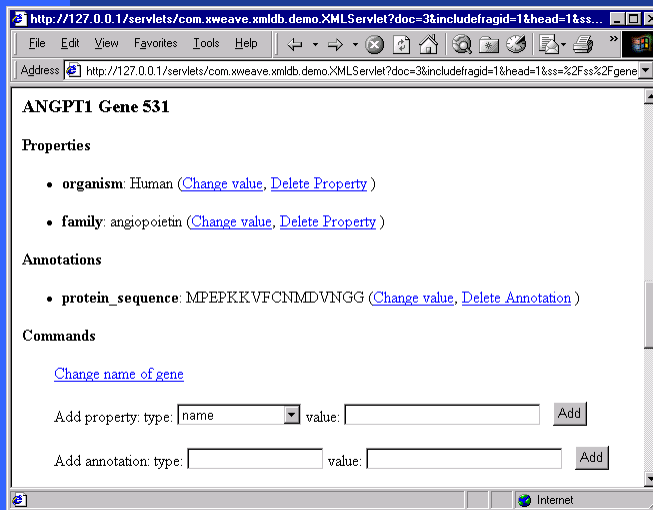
http://127.0.0.1/servlets/com.xweave.xmldb.demo.XMLServlet?doc=3&includefragid=1&head=1&ss...

File Edit View Favorites Tools Help

Address http://127.0.0.1/servlets/com.xweave.xmldb.demo.XMLServlet?doc=3&includefragid=1&head=1&ss=%2Fss%2Fgene

ANGPT1 Gene 531

Properties

- organism: Human (Change value, Delete Property )
- family: angiopoietin (Change value, Delete Property )

Annotations

- protein_sequence: MPEPKKVFCNMDVNGG (Change value, Delete Annotation )

Commands

Change name of gene

Add property: type: name value: Add

Add annotation: type: value: Add

Internet